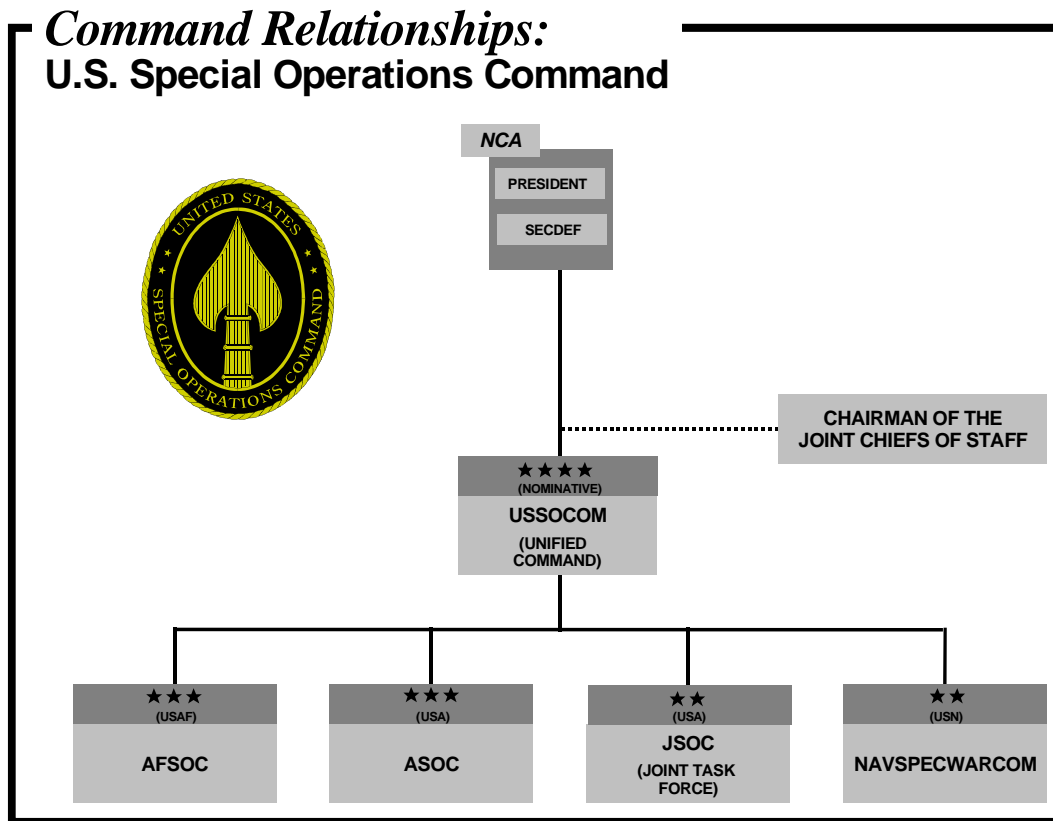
*Command Relationships:*
**U.S. Special Operations Command**

UNITED STATES
SPECIAL OPERATIONS COMMAND

NCA

PRESIDENT

SECDEF

CHAIRMAN OF THE JOINT CHIEFS OF STAFF

★★★★
(NOMINATIVE)

USSOCOM

(UNIFIED COMMAND)

★★★
(USAF)

AFSOC

★★★
(USA)

ASOC

★★
(USA)

JSOC

(JOINT TASK FORCE)

★★
(USN)

NAVSPECWARCOM